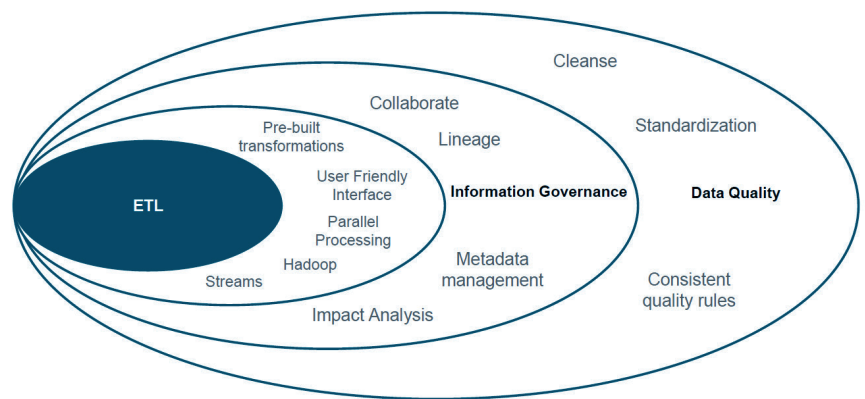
Cleanse

Collaborate

Standardization

Pre-built transformations

Lineage

ETL

User Friendly Interface

Information Governance

Data Quality

Parallel Processing

Hadoop

Streams

Metadata management

Consistent quality rules

Impact Analysis